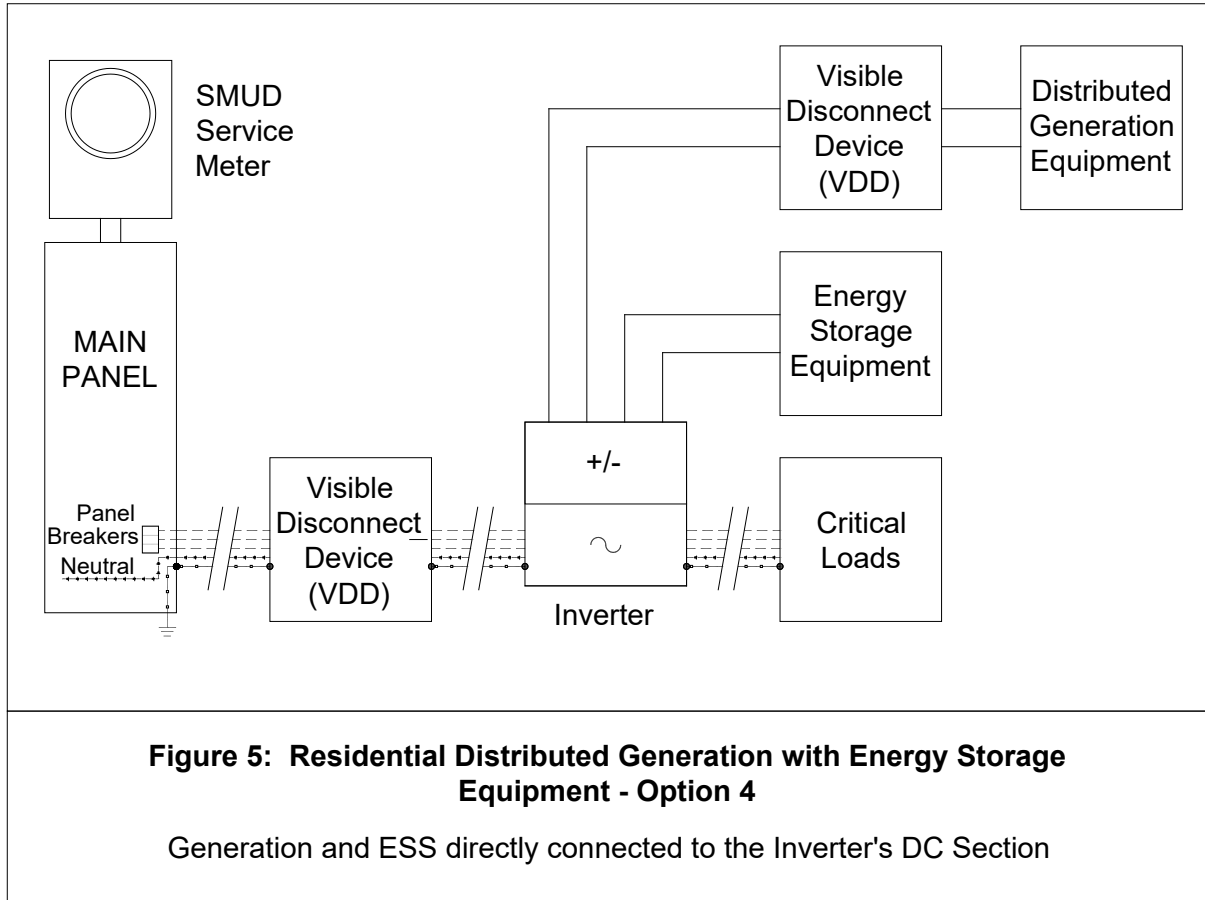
SMUD Service Meter

MAIN PANEL

Panel Breakers

Neutral

Visible Disconnect Device (VDD)

+/-

$\sim$

Inverter

Critical Loads

Energy Storage Equipment

Visible Disconnect Device (VDD)

Distributed Generation Equipment

**Figure 5: Residential Distributed Generation with Energy Storage Equipment - Option 4**

Generation and ESS directly connected to the Inverter's DC Section